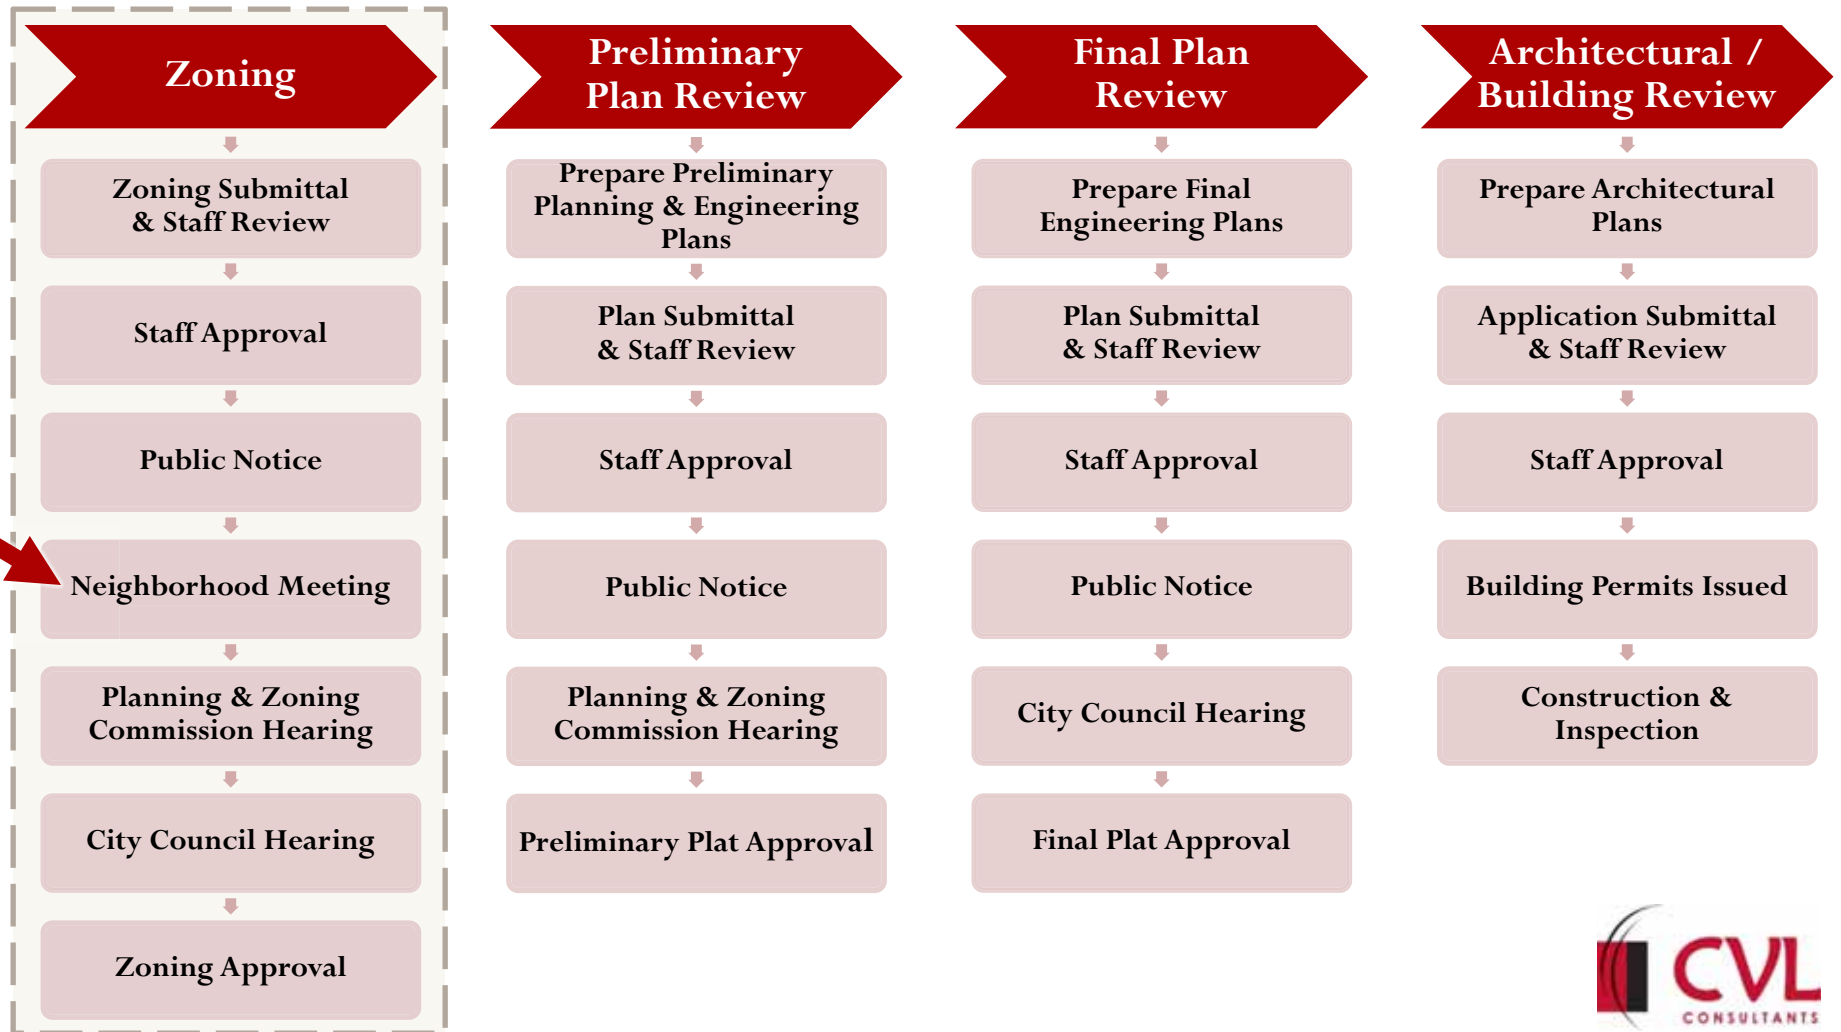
Zoning

Zoning Submittal & Staff Review

Staff Approval

Public Notice

Neighborhood Meeting

Planning & Zoning Commission Hearing

City Council Hearing

Zoning Approval

Preliminary Plan Review

Prepare Preliminary Planning & Engineering Plans

Plan Submittal & Staff Review

Staff Approval

Public Notice

Planning & Zoning Commission Hearing

Preliminary Plat Approval

Final Plan Review

Prepare Final Engineering Plans

Plan Submittal & Staff Review

Staff Approval

Public Notice

City Council Hearing

Final Plat Approval

Architectural / Building Review

Prepare Architectural Plans

Application Submittal & Staff Review

Staff Approval

Building Permits Issued

Construction & Inspection

CVL CONSULTANTS